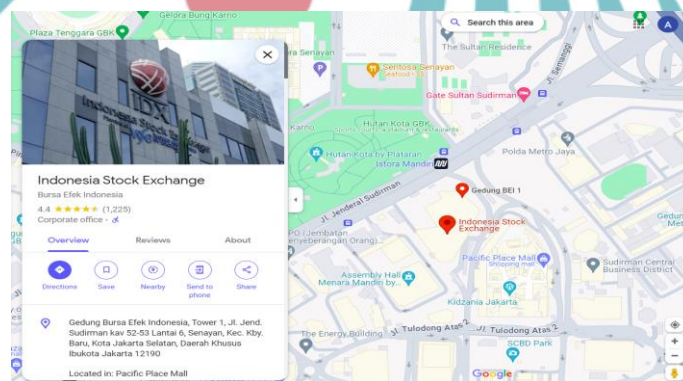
Gelora Bung Karno
Plaza Tenggara GBK
Plaza Senayan
Search this area
The Sultan Residence
Senayan Seafood
Gate Sultan Sudirman
Hutan Kota GBK
Hutan Kota by Plataran Istora Mandiri
Polda Metro Jaya
Gedung BEI 1
Jl. Jenderal Sudirman
Indonesia Stock Exchange
Pacific Place Mall Shopping mall
Sudirman Central Business District
Assembly Hall Menara Mandiri by...
Kidzania Jakarta
SCBD Park
The Energy Building
Jl. Tulodong Atas 2
Google
A

Indonesia Stock Exchange
Bursa Efek Indonesia
4.4 ★★★★★ (1,225)
Corporate office
Overview
Reviews
About
Directions
Save
Nearby
Send to phone
Share
Gedung Bursa Efek Indonesia, Tower 1, Jl. Jend. Sudirman kav 52-53 Lantai 6, Senayan, Kec. Kby. Baru, Kota Jakarta Selatan, Daerah Khusus Ibukota Jakarta 12190
Located in: Pacific Place Mall